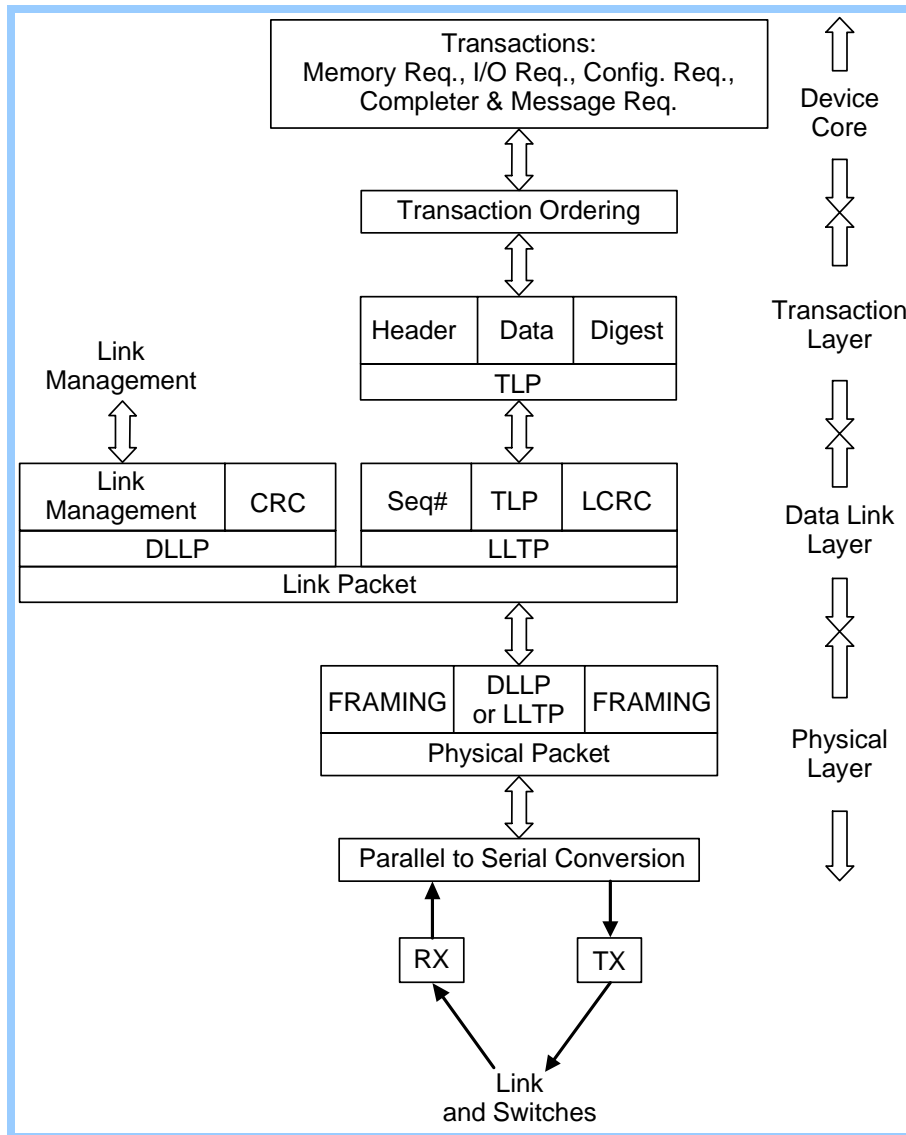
Transactions:
Memory Req., I/O Req., Config. Req., Completer & Message Req.

Device Core

Transaction Ordering

| Header | Data | Digest |
|---|---|---|
| TLP | | |

Transaction Layer

Link Management

| Link Management | CRC |
|---|---|
| DLLP | |

| Seq# | TLP | LCRC |
|---|---|---|
| LLTP | | |

Link Packet

Data Link Layer

| FRAMING | DLLP or LLTP | FRAMING |
|---|---|---|
| Physical Packet | | |

Physical Layer

Parallel to Serial Conversion

RX

TX

Link and Switches